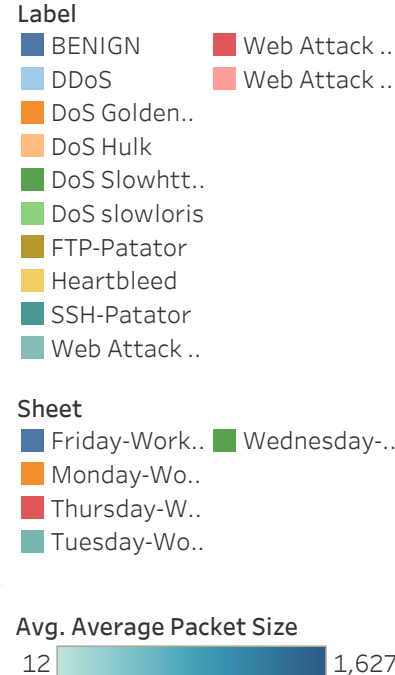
Label

BENIGN
DDoS
DoS Golden..
DoS Hulk
DoS Slowhtt..
DoS slowloris
FTP-Patator
Heartbleed
SSH-Patator
Web Attack ..
Web Attack ..
Web Attack ..

Sheet

Friday-Work..
Monday-Wo..
Thursday-W..
Tuesday-Wo..
Wednesday-..

Avg. Average Packet Size

12 1,627